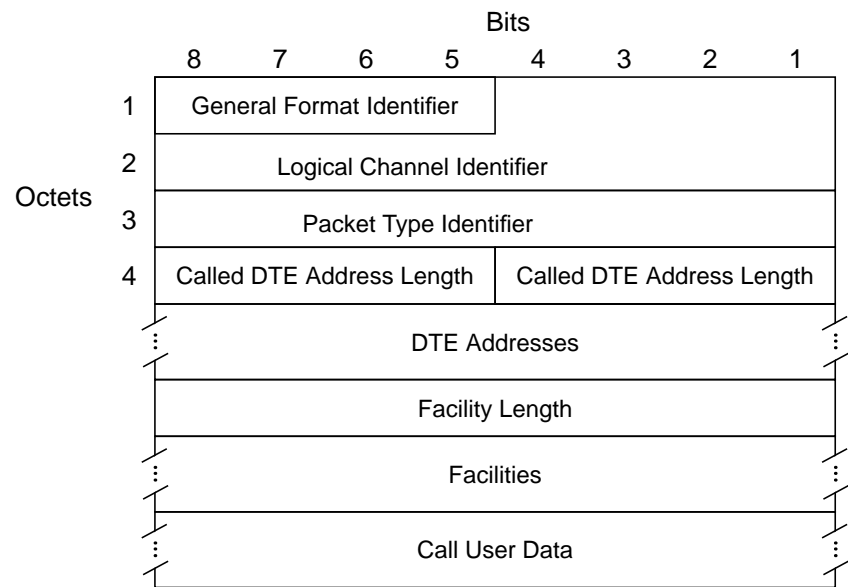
Bits

8 7 6 5 4 3 2 1

Octets

1 General Format Identifier

2 Logical Channel Identifier

3 Packet Type Identifier

4 Called DTE Address Length | Called DTE Address Length

DTE Addresses

Facility Length

Facilities

Call User Data